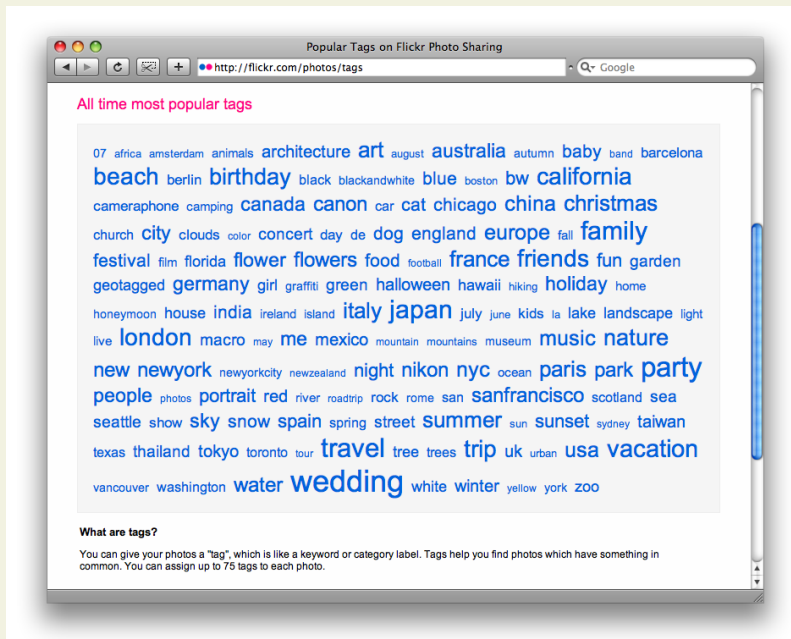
Popular Tags on Flickr Photo Sharing

http://flickr.com/photos/tags

Google

All time most popular tags

07 africa amsterdam animals architecture art august australia autumn baby band barcelona beach berlin birthday black blackandwhite blue boston bw california cameraphone camping canada canon car cat chicago china christmas church city clouds color concert day de dog england europe fall family festival film florida flower flowers food football france friends fun garden geotagged germany girl graffiti green halloween hawaii hiking holiday home honeymoon house india ireland island italy japan july june kids la lake landscape light live london macro may me mexico mountain mountains museum music nature new newyork newyorkcity newzealand night nikon nyc ocean paris park party people photos portrait red river roadtrip rock rome san sanfrancisco scotland sea seattle show sky snow spain spring street summer sun sunset sydney taiwan texas thailand tokyo toronto tour travel tree trees trip uk urban usa vacation vancouver washington water wedding white winter yellow york zoo

What are tags?

You can give your photos a "tag", which is like a keyword or category label. Tags help you find photos which have something in common. You can assign up to 75 tags to each photo.